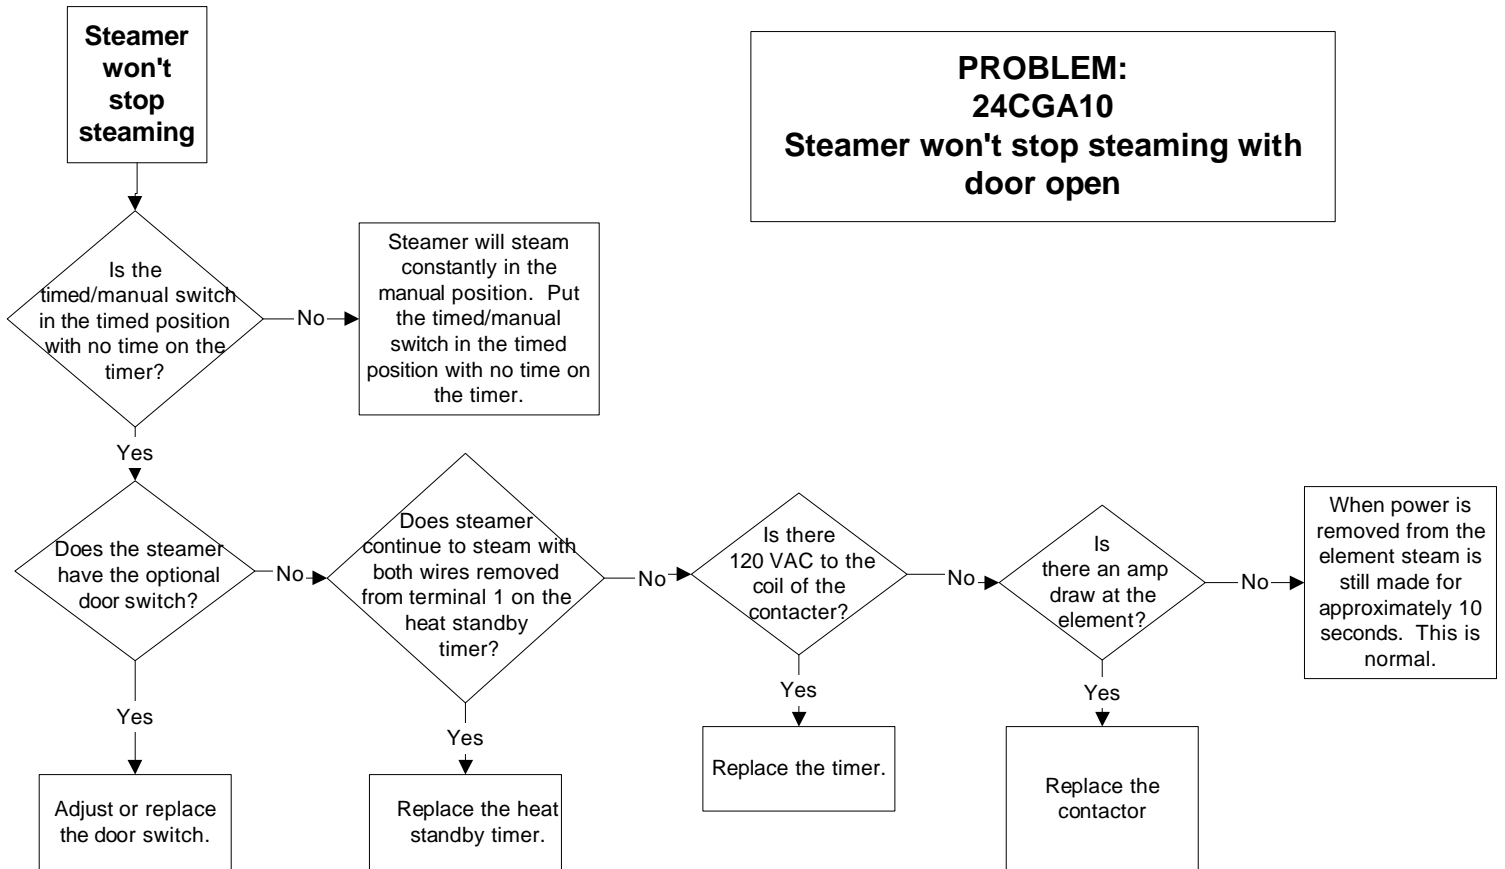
Steamer won't stop steaming

PROBLEM:
24CGA10
Steamer won't stop steaming with door open

Is the timed/manual switch in the timed position with no time on the timer?

No

Steamer will steam constantly in the manual position. Put the timed/manual switch in the timed position with no time on the timer.

Yes

Does the steamer have the optional door switch?

No

Does steamer continue to steam with both wires removed from terminal 1 on the heat standby timer?

No

Is there 120 VAC to the coil of the contacter?

No

Is there an amp draw at the element?

No

When power is removed from the element steam is still made for approximately 10 seconds. This is normal.

Yes

Adjust or replace the door switch.

Yes

Replace the heat standby timer.

Yes

Replace the timer.

Yes

Replace the contactor